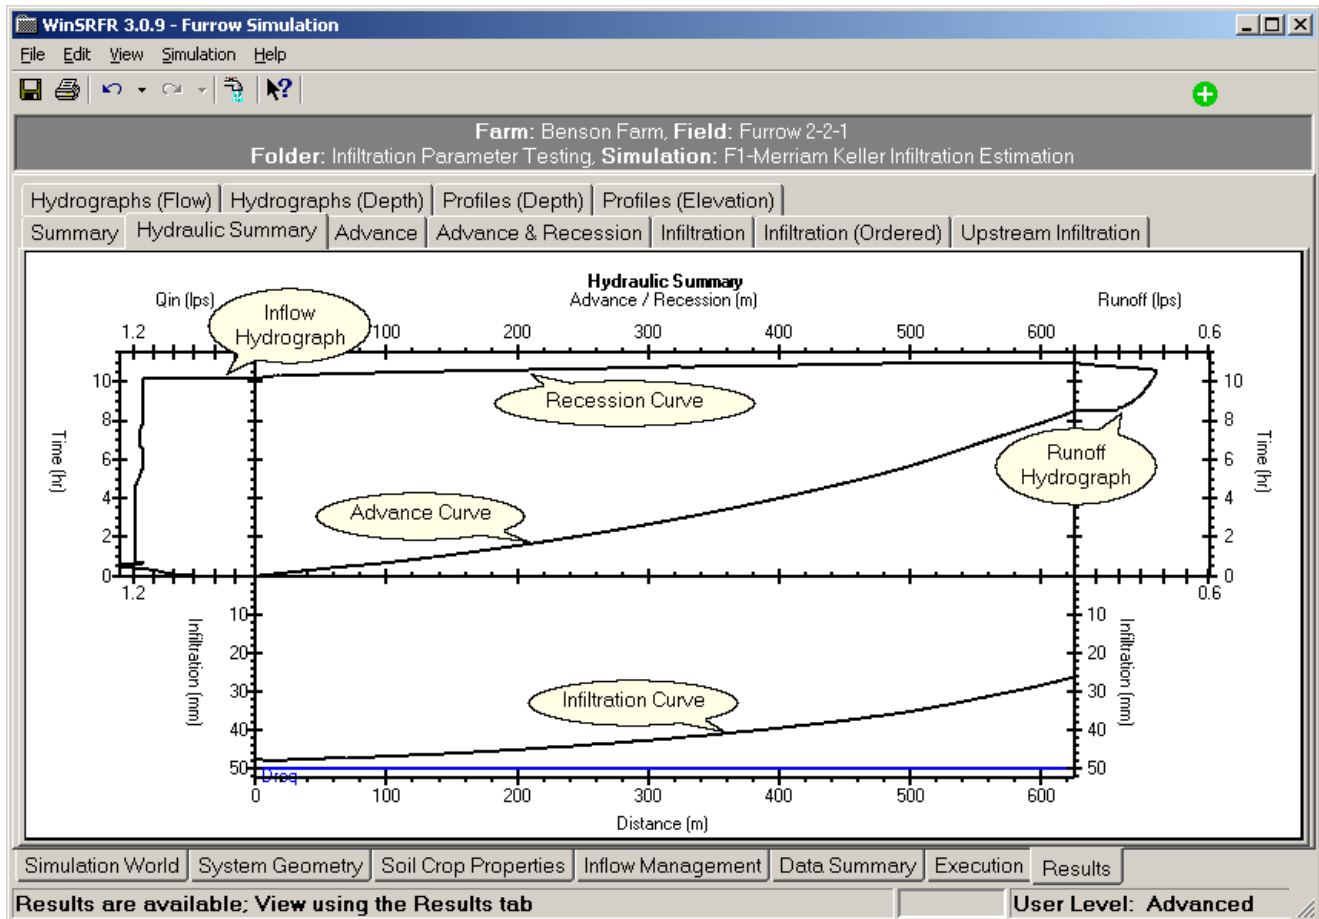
WinSRFR 3.0.9 - Furrow Simulation

File Edit View Simulation Help

Farm: Benson Farm, Field: Furrow 2-2-1
Folder: Infiltration Parameter Testing, Simulation: F1-Merriam Keller Infiltration Estimation

Hydrographs (Flow) | Hydrographs (Depth) | Profiles (Depth) | Profiles (Elevation)
Summary | Hydraulic Summary | Advance | Advance & Recession | Infiltration | Infiltration (Ordered) | Upstream Infiltration

Hydraulic Summary
Advance / Recession (m)

Qin (lps)
Runoff (lps)
1.2
100 200 300 400 500 600
0.6

Inflow Hydrograph
Recession Curve
Runoff Hydrograph
Advance Curve
Infiltration Curve

Time (hr)
0 2 4 6 8 10
1.2
0.6

Infiltration (mm)
10 20 30 40 50
Dreq
0 100 200 300 400 500 600
Distance (m)

Simulation World | System Geometry | Soil Crop Properties | Inflow Management | Data Summary | Execution | Results

Results are available; View using the Results tab
User Level: Advanced